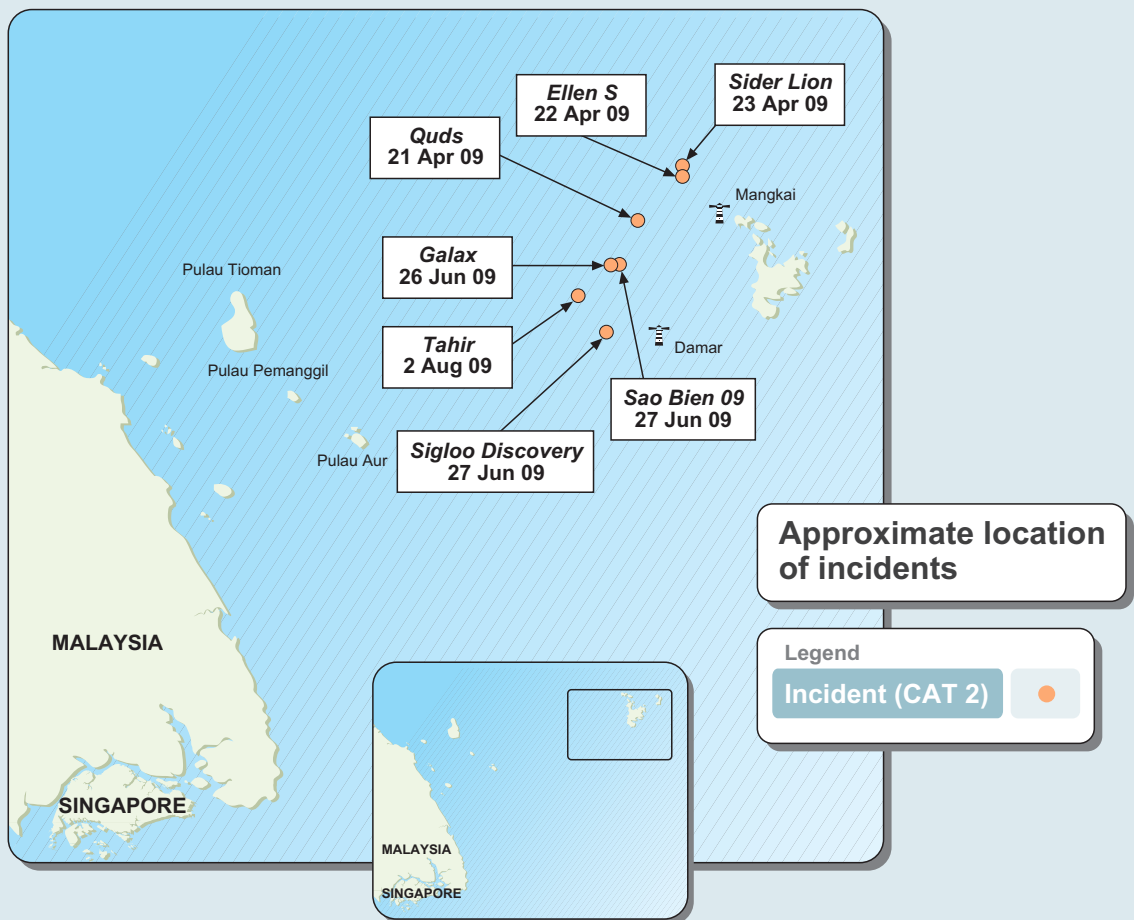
Ellen S
22 Apr 09

Sider Lion
23 Apr 09

Quds
21 Apr 09

Mangkai

Galax
26 Jun 09

Pulau Tioman

Tahir
2 Aug 09

Damar

Pulau Pemanggil

Sao Bien 09
27 Jun 09

Pulau Aur

Sigloo Discovery
27 Jun 09

Approximate location of incidents

Legend

Incident (CAT 2)

MALAYSIA

SINGAPORE

MALAYSIA

SINGAPORE